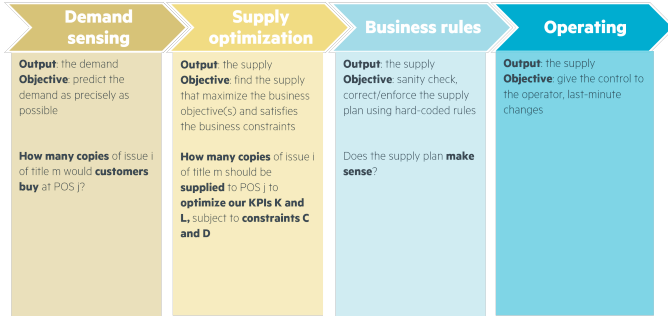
Demand sensing

Output: the demand
Objective: predict the demand as precisely as possible

How many copies of issue i of title m would customers buy at POS j?

Supply optimization

Output: the supply
Objective: find the supply that maximize the business objective(s) and satisfies the business constraints

How many copies of issue i of title m should be supplied to POS j to optimize our KPIs K and L, subject to constraints C and D

Business rules

Output: the supply
Objective: sanity check, correct/enforce the supply plan using hard-coded rules

Does the supply plan make sense?

Operating

Output: the supply
Objective: give the control to the operator, last-minute changes